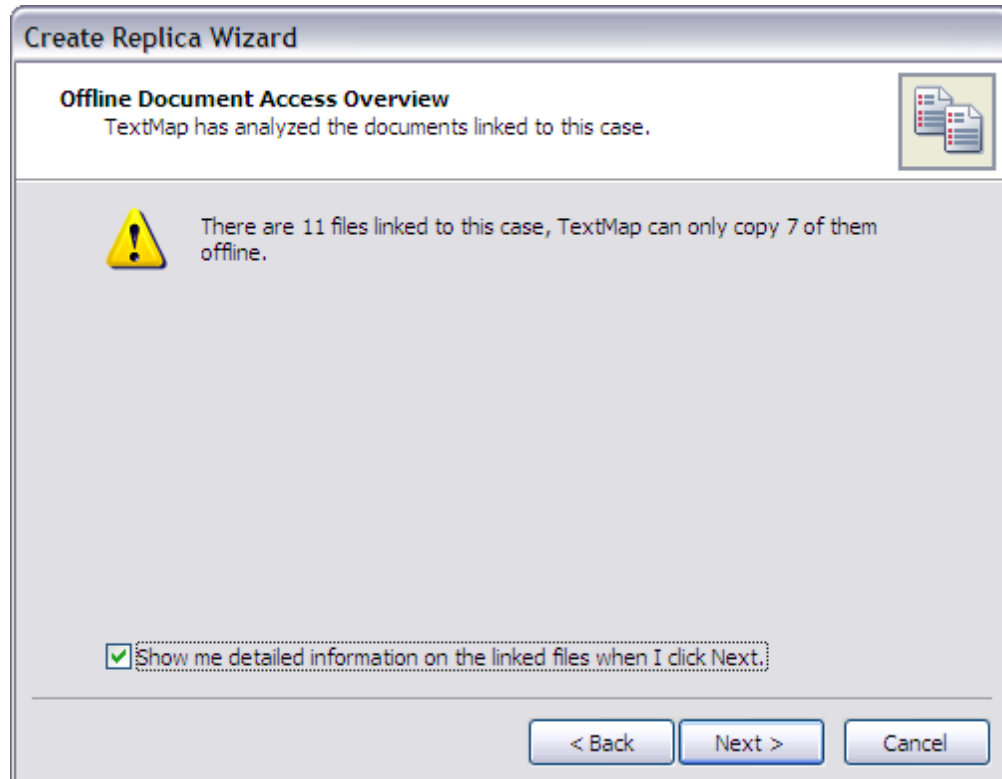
Create Replica Wizard

Offline Document Access Overview
TextMap has analyzed the documents linked to this case.

There are 11 files linked to this case, TextMap can only copy 7 of them offline.

☑ Show me detailed information on the linked files when I click Next.

< Back
Next >
Cancel